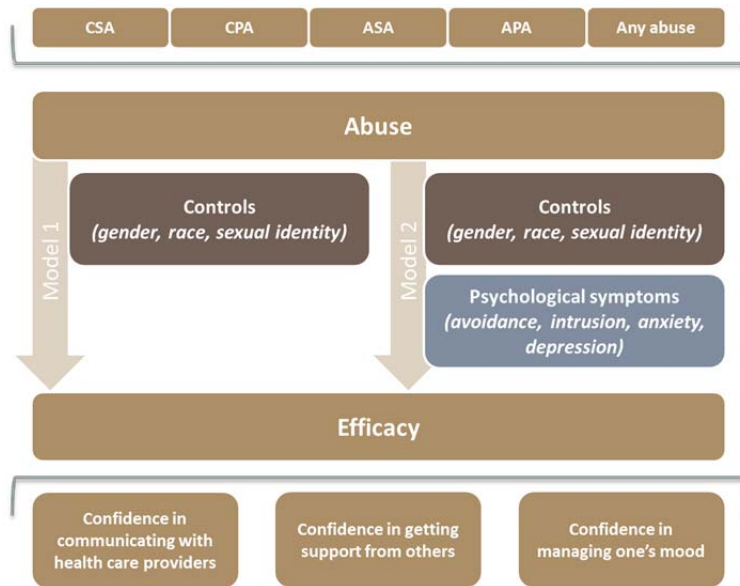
CSA

CPA

ASA

APA

Any abuse

Abuse

Model 1

Controls
*(gender, race, sexual identity)*

Model 2

Controls
*(gender, race, sexual identity)*

Psychological symptoms
*(avoidance, intrusion, anxiety, depression)*

Efficacy

Confidence in communicating with health care providers

Confidence in getting support from others

Confidence in managing one's mood